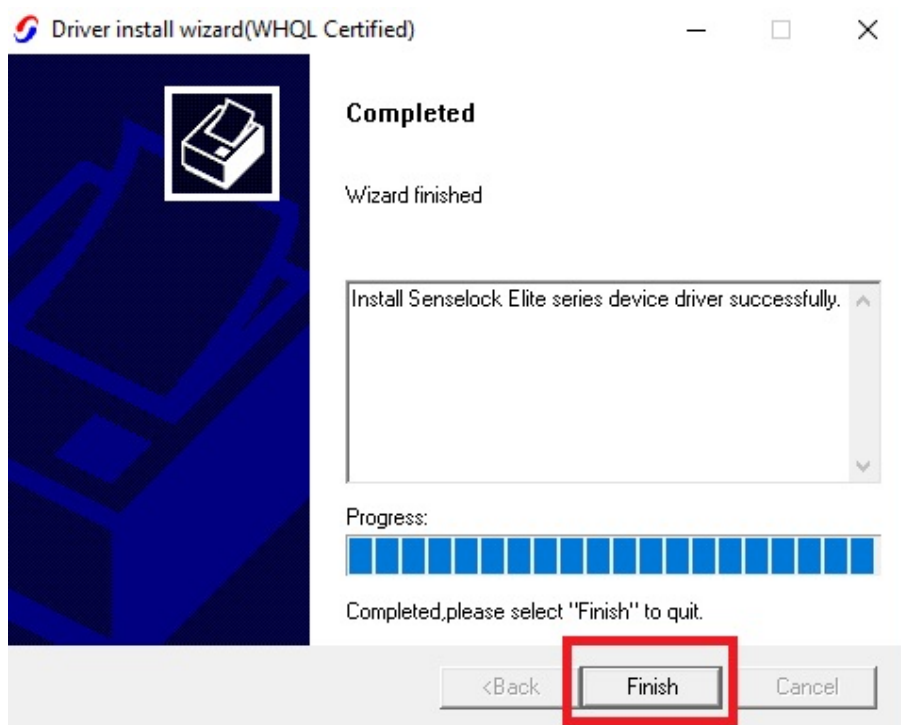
Driver install wizard(WHQL Certified)

Completed

Wizard finished

Install Senselock Elite series device driver successfully.

Progress:

Completed,please select "Finish" to quit.

<Back
Finish
Cancel